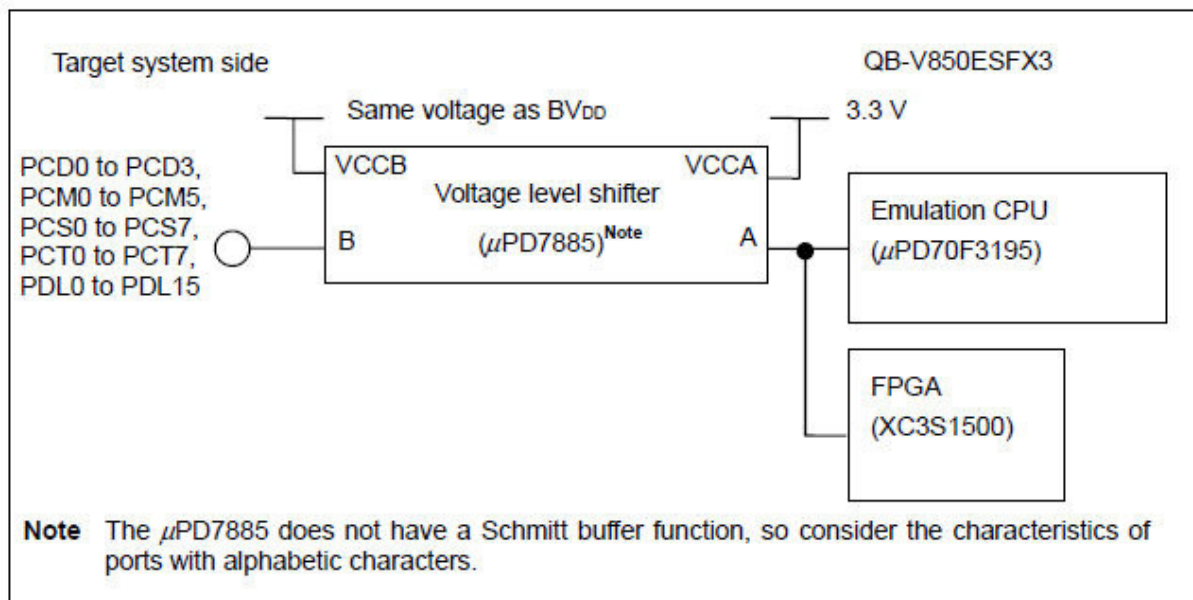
Target system side

QB-V850ESFX3

Same voltage as $BV_{DD}$

3.3 V

PCD0 to PCD3,
PCM0 to PCM5,
PCS0 to PCS7,
PCT0 to PCT7,
PDL0 to PDL15

VCCB

VCCA

Voltage level shifter

B

($\mu$PD7885)$^{Note}$

A

Emulation CPU
($\mu$PD70F3195)

FPGA
(XC3S1500)

**Note** The $\mu$PD7885 does not have a Schmitt buffer function, so consider the characteristics of ports with alphabetic characters.